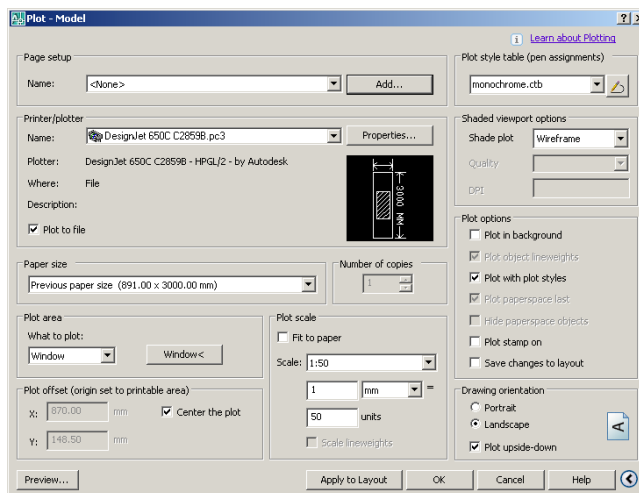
Plot - Model

Learn about Plotting

Page setup
Name: <None>
Add...

Printer/plotter
Name: DesignJet 650C C2859B.pc3
Properties...
Plotter: DesignJet 650C C2859B - HPGL/2 - by Autodesk
Where: File
Description:
Plot to file

891 MM
3000 MM

Paper size
Previous paper size (891.00 x 3000.00 mm)

Number of copies
1

Plot area
What to plot:
Window
Window<

Plot offset (origin set to printable area)
X: 870.00 mm
Y: 148.50 mm
Center the plot

Plot scale
Fit to paper
Scale: 1:50
1 mm =
50 units
Scale lineweights

Plot style table (pen assignments)
monochrome.ctb

Shaded viewport options
Shade plot Wireframe
Quality
DPI

Plot options
Plot in background
Plot object lineweights
Plot with plot styles
Plot paperspace last
Hide paperspace objects
Plot stamp on
Save changes to layout

Drawing orientation
Portrait
Landscape
Plot upside-down

Preview...
Apply to Layout
OK
Cancel
Help